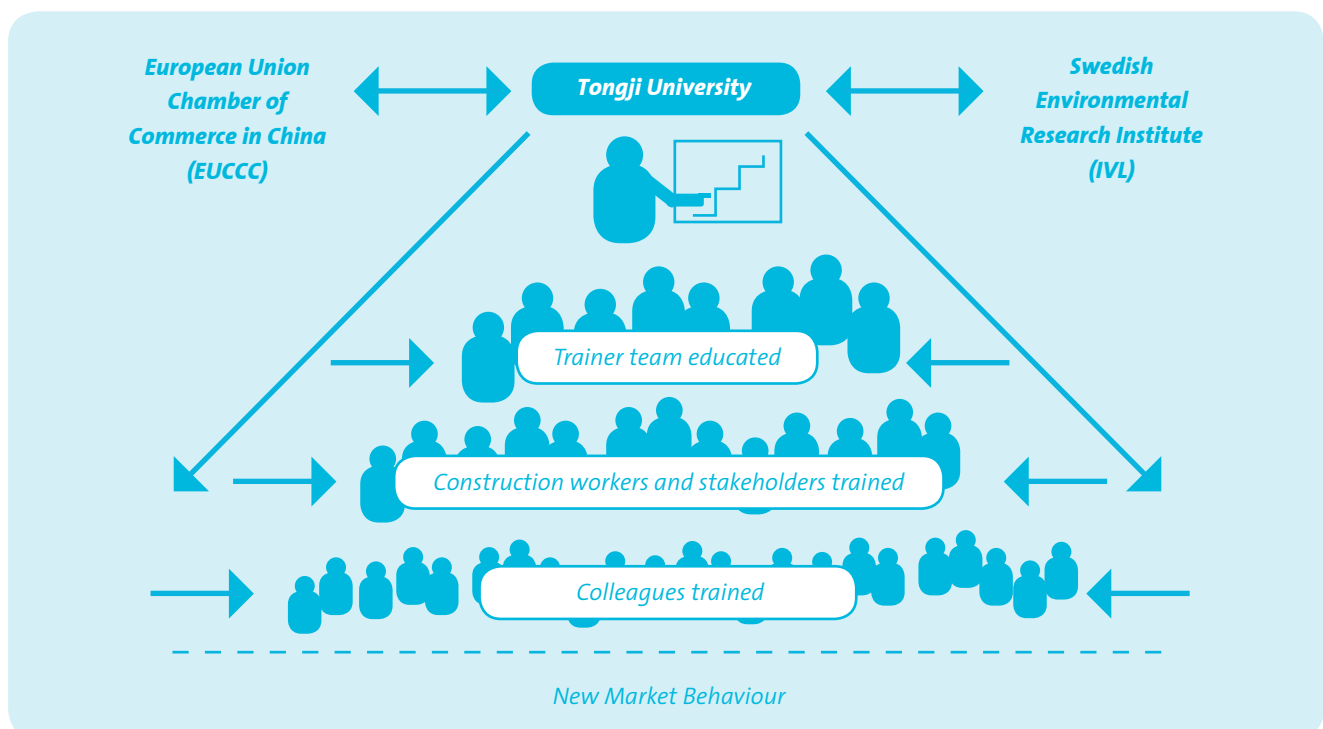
European Union Chamber of Commerce in China (EUCCC)

Tongji University

Swedish Environmental Research Institute (IVL)

Trainer team educated

Construction workers and stakeholders trained

Colleagues trained

New Market Behaviour